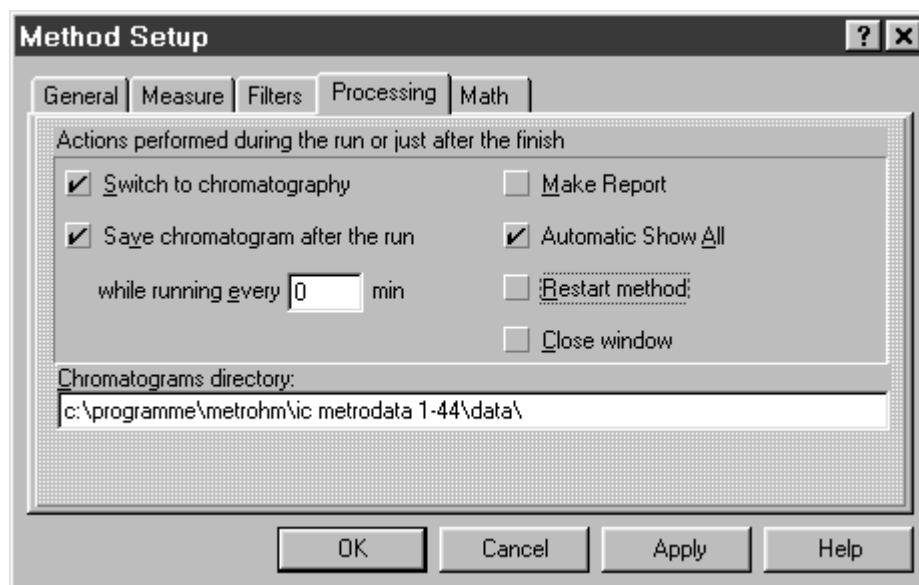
Method Setup

? X

General | Measure | Filters | Processing | Math

Actions performed during the run or just after the finish

✔ Switch to chromatography

✔ Save chromatogram after the run

while running every 0 min

Make Report

✔ Automatic Show All

Restart method

Close window

Chromatograms directory:

c:\programme\metrohm\ic metrodata 1-44\data\

OK | Cancel | Apply | Help